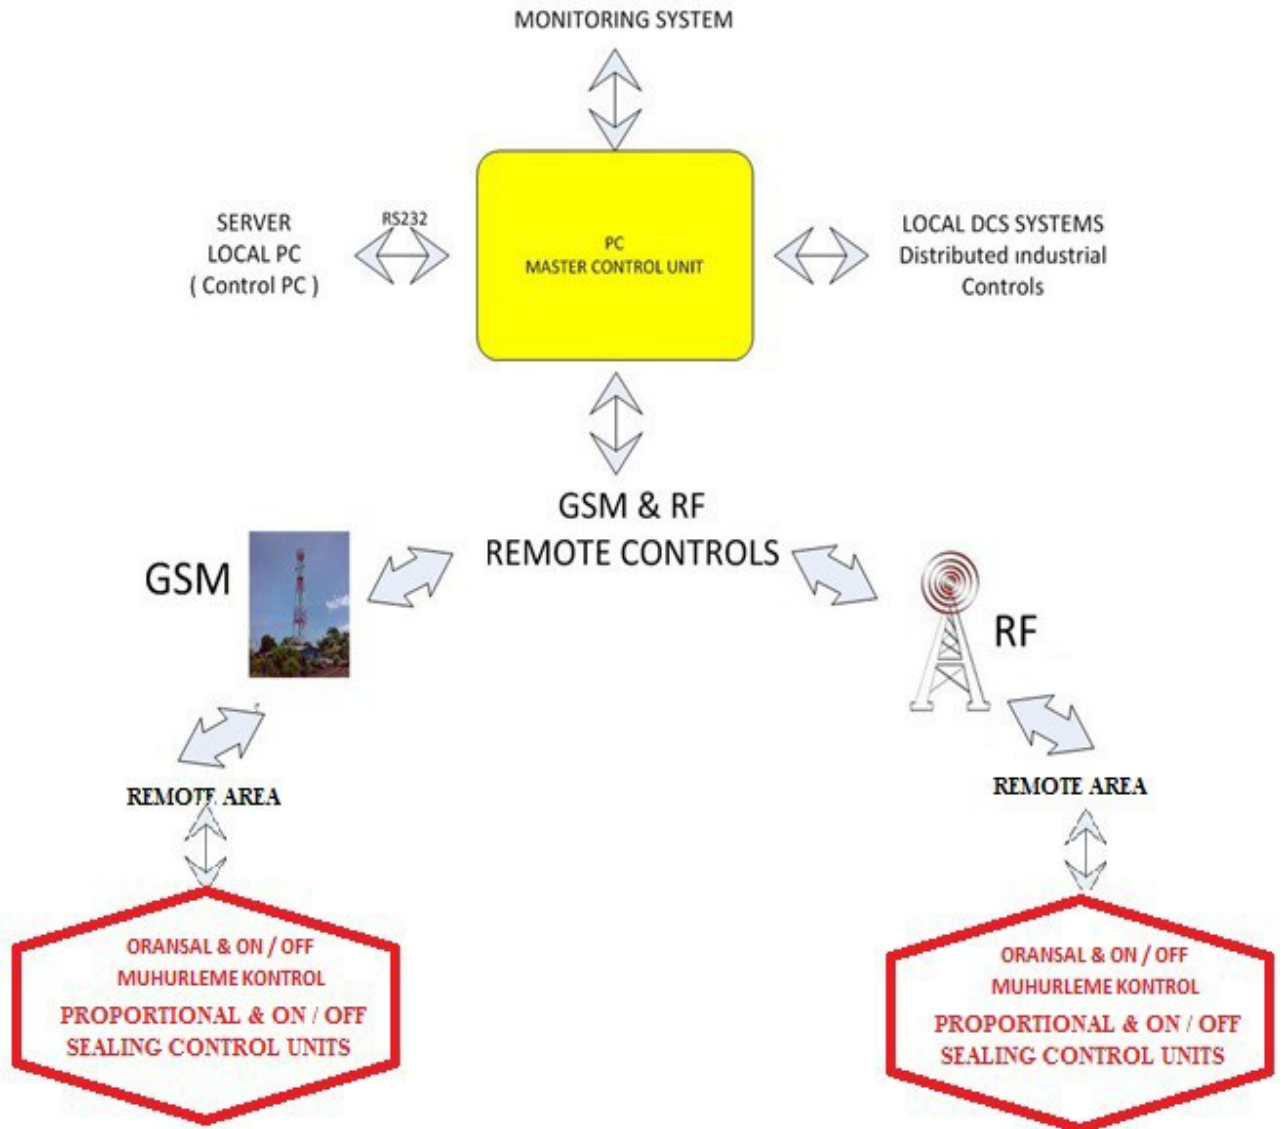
MONITORING SYSTEM

SERVER
LOCAL PC
( Control PC )

RS232

PC
MASTER CONTROL UNIT

LOCAL DCS SYSTEMS
Distributed ındustrial
Controls

GSM & RF
REMOTE CONTROLS

GSM

RF

REMOTE AREA

REMOTE AREA

ORANSAL & ON / OFF
MUHURLEME KONTROL
PROPORTIONAL & ON / OFF
SEALING CONTROL UNITS

ORANSAL & ON / OFF
MUHURLEME KONTROL
PROPORTIONAL & ON / OFF
SEALING CONTROL UNITS